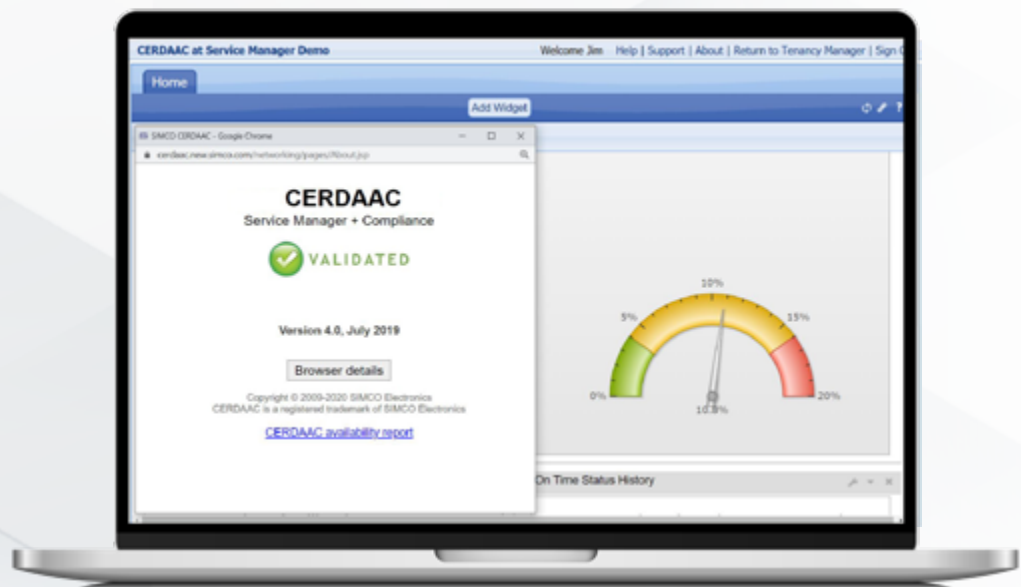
CERDAAC at Service Manager Demo

Welcome Jim Help | Support | About | Return to Tenancy Manager | Sign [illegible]

Home

Add Widget

SIMCO CERDAAC - Google Chrome

cerdaac.new.simco.com/networking/pages/About.jsp

CERDAAC

Service Manager + Compliance

VALIDATED

Version 4.0, July 2019

Browser details

Copyright © 2009-2020 SIMCO Electronics
CERDAAC is a registered trademark of SIMCO Electronics

CERDAAC availability report

10%

5%

15%

0%

20%

10.8%

On Time Status History